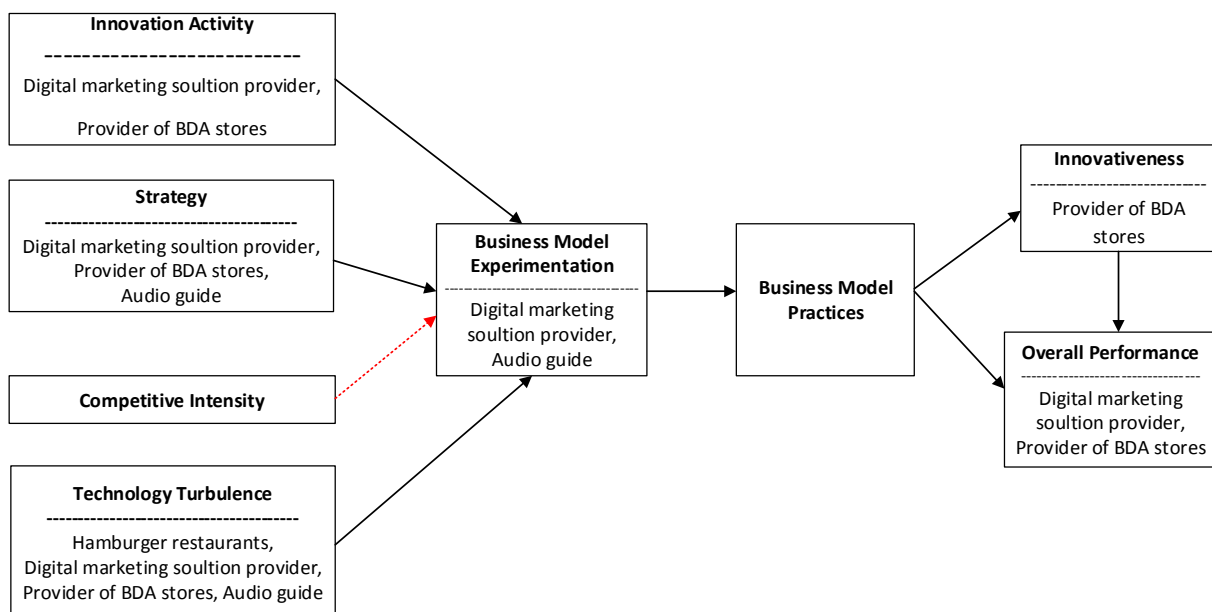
**Innovation Activity**
---------------------------
Digital marketing soultion provider,
Provider of BDA stores

**Strategy**
---------------------------
Digital marketing soultion provider,
Provider of BDA stores,
Audio guide

**Competitive Intensity**

**Technology Turbulence**
---------------------------
Hamburger restaurants,
Digital marketing soultion provider,
Provider of BDA stores, Audio guide

**Business Model Experimentation**
---------------------------
Digital marketing soultion provider,
Audio guide

**Business Model Practices**

**Innovativeness**
---------------------------
Provider of BDA stores

**Overall Performance**
---------------------------
Digital marketing soultion provider,
Provider of BDA stores